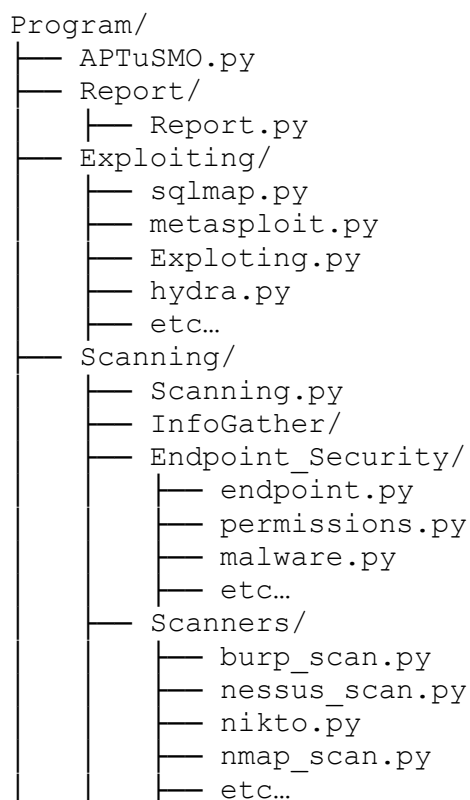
Program/
├── APTuSMO.py
├── Report/
│   ├── Report.py
├── Exploiting/
│   ├── sqlmap.py
│   ├── metasploit.py
│   ├── Exploting.py
│   ├── hydra.py
│   ├── etc…
├── Scanning/
│   ├── Scanning.py
│   ├── InfoGather/
│   ├── Endpoint_Security/
│   │   ├── endpoint.py
│   │   ├── permissions.py
│   │   ├── malware.py
│   │   ├── etc…
│   ├── Scanners/
│   │   ├── burp_scan.py
│   │   ├── nessus_scan.py
│   │   ├── nikto.py
│   │   ├── nmap_scan.py
│   │   ├── etc…